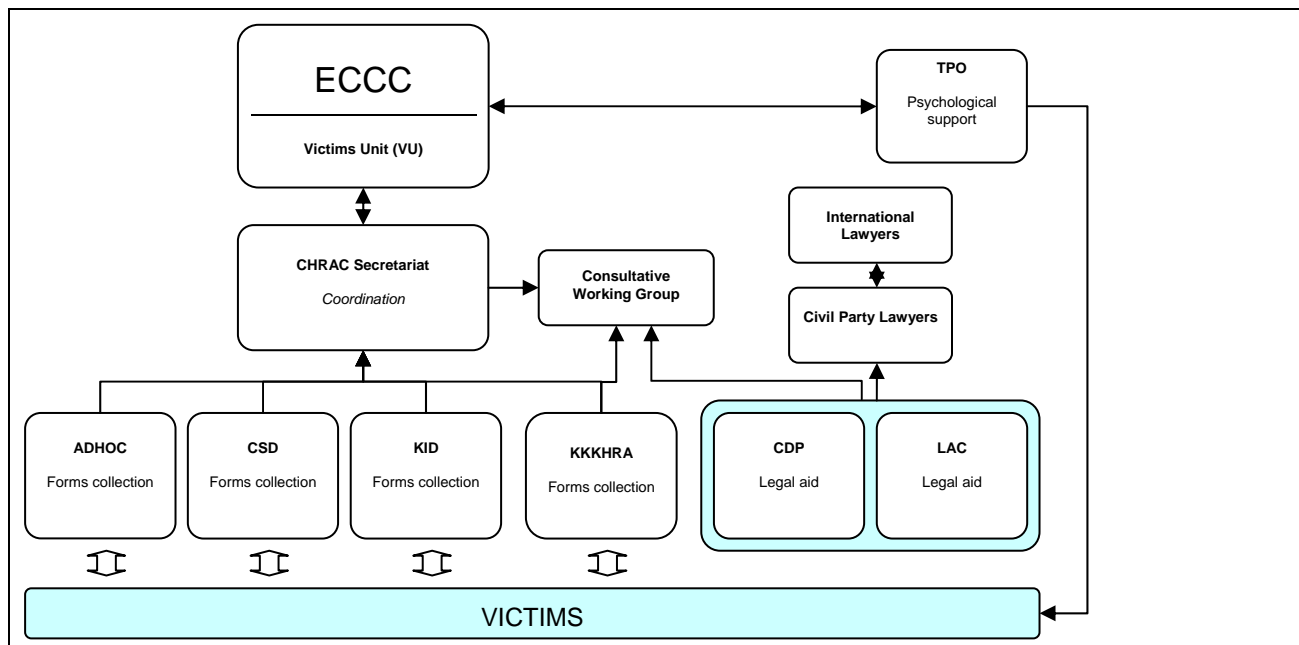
ECCC

Victims Unit (VU)

TPO

Psychological support

International Lawyers

CHRAC Secretariat

Coordination

Consultative Working Group

Civil Party Lawyers

ADHOC

Forms collection

CSD

Forms collection

KID

Forms collection

KKKHRA

Forms collection

CDP

Legal aid

LAC

Legal aid

VICTIMS